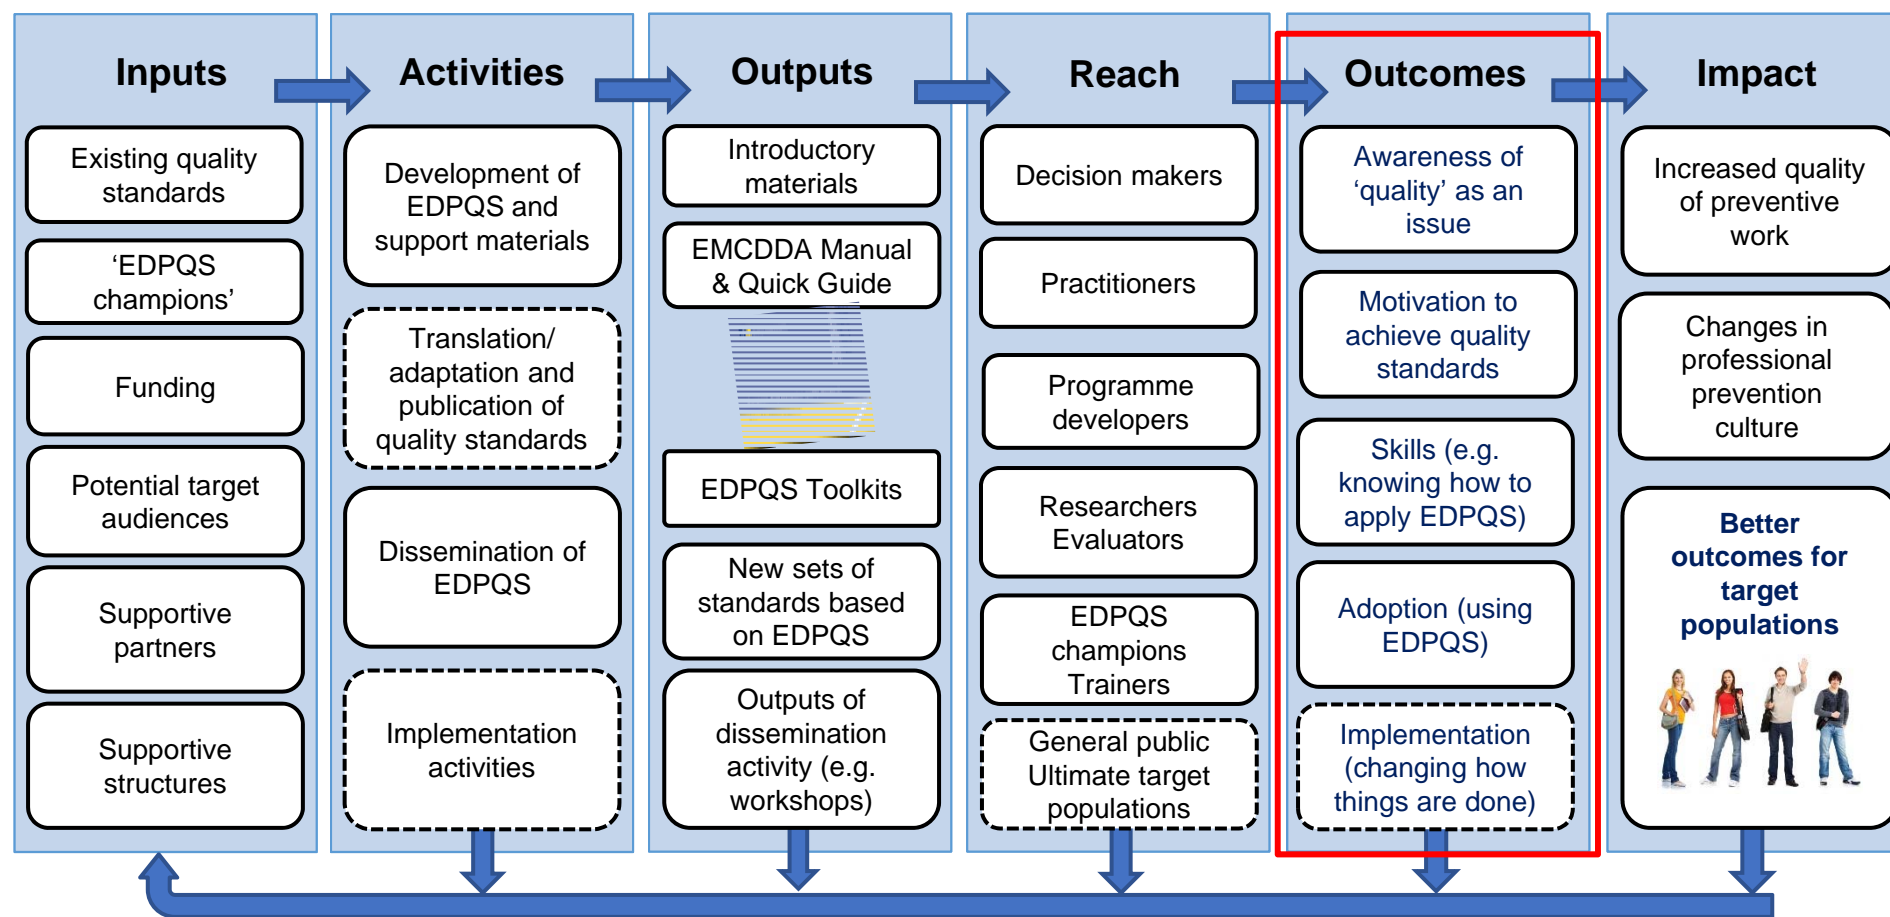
Inputs

Existing quality standards

'EDPQS champions'

Funding

Potential target audiences

Supportive partners

Supportive structures

Activities

Development of EDPQS and support materials

Translation/ adaptation and publication of quality standards

Dissemination of EDPQS

Implementation activities

Outputs

Introductory materials

EMCDDA Manual & Quick Guide

EDPQS Toolkits

New sets of standards based on EDPQS

Outputs of dissemination activity (e.g. workshops)

Reach

Decision makers

Practitioners

Programme developers

Researchers Evaluators

EDPQS champions Trainers

General public Ultimate target populations

Outcomes

Awareness of 'quality' as an issue

Motivation to achieve quality standards

Skills (e.g. knowing how to apply EDPQS)

Adoption (using EDPQS)

Implementation (changing how things are done)

Impact

Increased quality of preventive work

Changes in professional prevention culture

Better outcomes for target populations